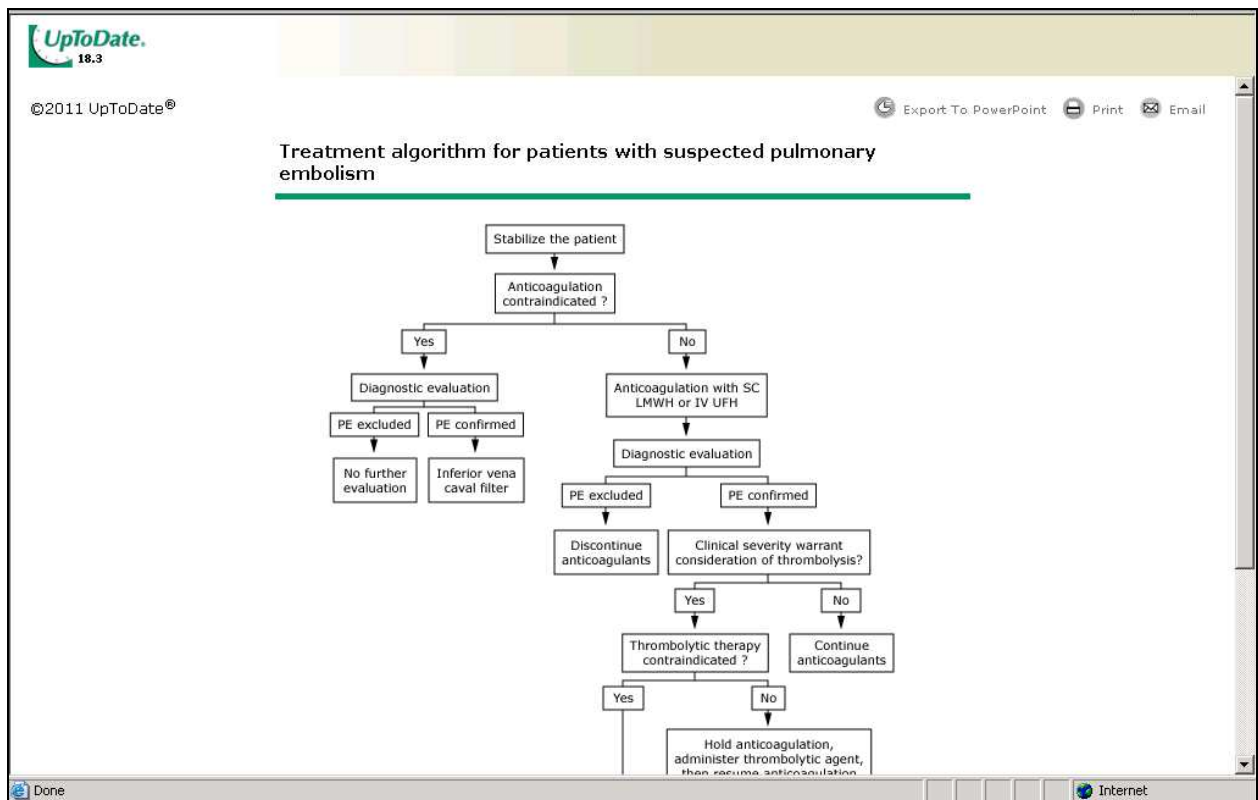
UpToDate.
18.3

©2011 UpToDate®

Export To PowerPoint Print Email

Treatment algorithm for patients with suspected pulmonary embolism

Stabilize the patient

Anticoagulation contraindicated ?

Yes

No

Diagnostic evaluation

PE excluded

PE confirmed

No further evaluation

Inferior vena caval filter

Anticoagulation with SC LMWH or IV UFH

Diagnostic evaluation

PE excluded

PE confirmed

Discontinue anticoagulants

Clinical severity warrant consideration of thrombolysis?

Yes

No

Thrombolytic therapy contraindicated ?

Continue anticoagulants

Yes

No

Hold anticoagulation, administer thrombolytic agent, then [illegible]

Done

Internet